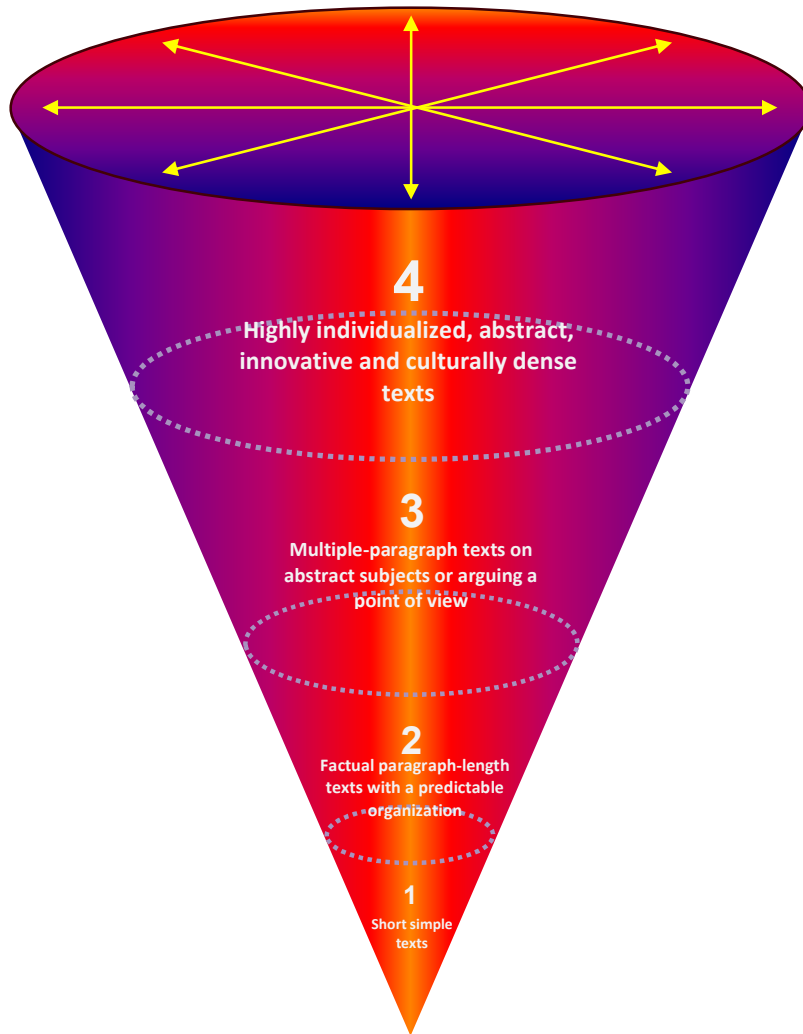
4
Highly individualized, abstract, innovative and culturally dense texts

3
Multiple-paragraph texts on abstract subjects or arguing a point of view

2
Factual paragraph-length texts with a predictable organization

1
Short simple texts